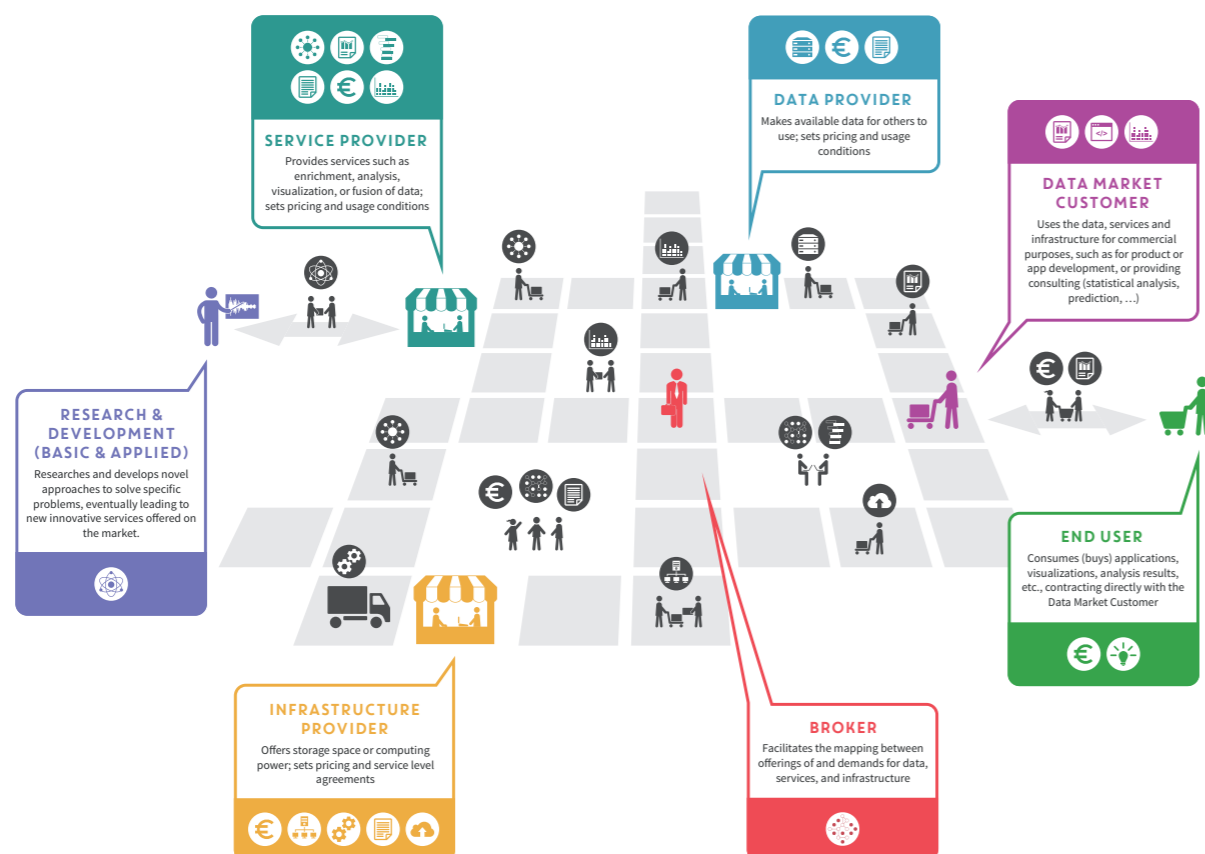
SERVICE PROVIDER
Provides services such as enrichment, analysis, visualization, or fusion of data; sets pricing and usage conditions

DATA PROVIDER
Makes available data for others to use; sets pricing and usage conditions

DATA MARKET CUSTOMER
Uses the data, services and infrastructure for commercial purposes, such as for product or app development, or providing consulting (statistical analysis, prediction, …)

RESEARCH & DEVELOPMENT (BASIC & APPLIED)
Researches and develops novel approaches to solve specific problems, eventually leading to new innovative services offered on the market.

END USER
Consumes (buys) applications, visualizations, analysis results, etc., contracting directly with the Data Market Customer

INFRASTRUCTURE PROVIDER
Offers storage space or computing power; sets pricing and service level agreements

BROKER
Facilitates the mapping between offerings of and demands for data, services, and infrastructure